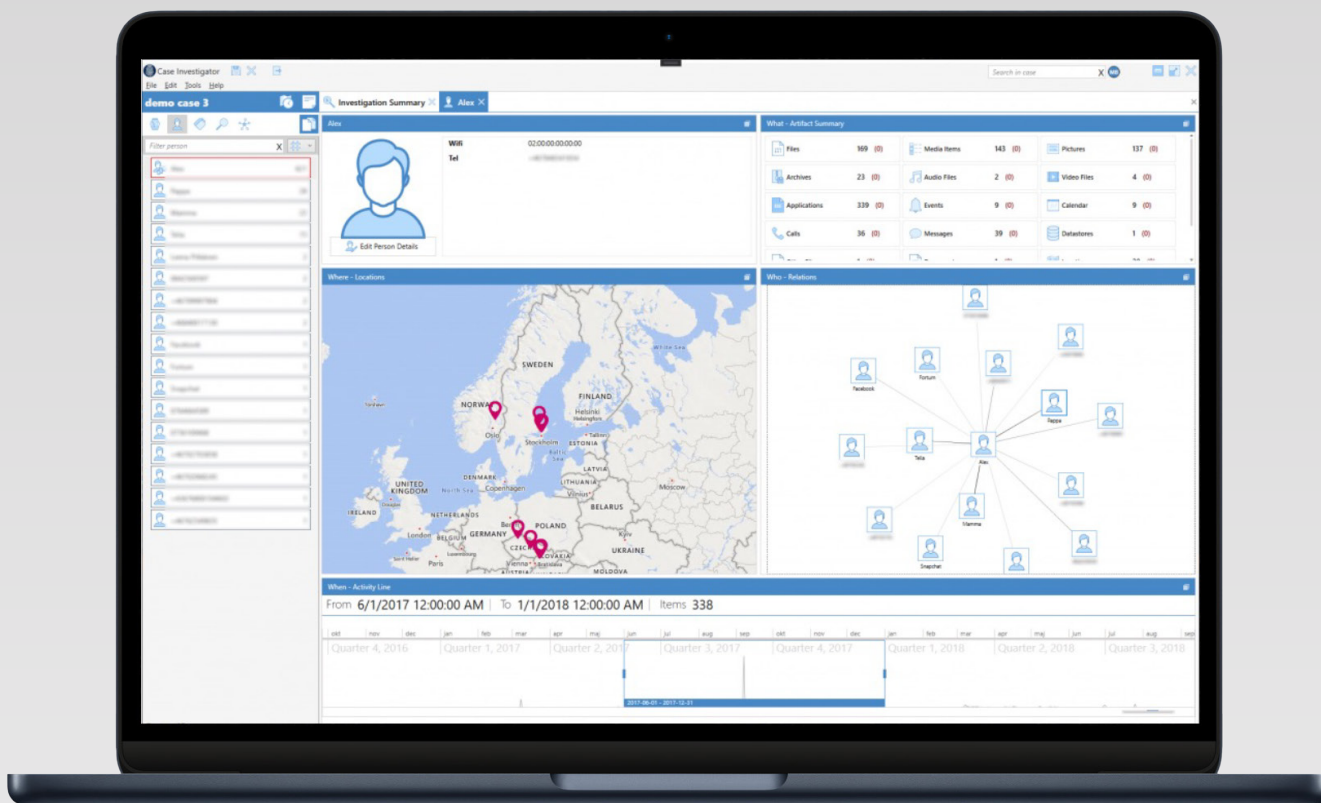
Case Investigator
File Edit Tools Help
Search in case X
demo case 3
Investigation Summary X Alex X
Filter person X
Alex
Wifi 02:00:00:00:00:00
Tel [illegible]
Edit Person Details
What - Artifact Summary
| Files | 169 | (0) | Media Items | 143 | (0) | Pictures | 137 | (0) |
|---|---|---|---|---|---|---|---|---|
| Archives | 23 | (0) | Audio Files | 2 | (0) | Video Files | 4 | (0) |
| Applications | 339 | (0) | Events | 9 | (0) | Calendar | 9 | (0) |
| Calls | 36 | (0) | Messages | 39 | (0) | Datastores | 1 | (0) |
Where - Locations
SWEDEN
FINLAND
NORWAY
Oslo
Stockholm
Helsinki
Tallinn
ESTONIA
LATVIA
DENMARK
Copenhagen
LITHUANIA
Vilnius
UNITED KINGDOM
North Sea
Moscow
BELARUS
IRELAND
NETHERLANDS
London
BELGIUM
GERMANY
POLAND
Kyiv
UKRAINE
CZECH
SLOVAKIA
Paris
Vienna
Bratislava
MOLDOVA
Who - Relations
Fortum
Facebook
Pappa
Tele
Alex
Mamma
Snapchat
When - Activity Line
From 6/1/2017 12:00:00 AM | To 1/1/2018 12:00:00 AM | Items 338
okt nov dec jan feb mar apr maj jun jul aug sep okt nov dec jan feb mar apr maj jun jul aug sep
Quarter 4, 2016 Quarter 1, 2017 Quarter 2, 2017 Quarter 3, 2017 Quarter 4, 2017 Quarter 1, 2018 Quarter 2, 2018 Quarter 3, 2018
2017-06-01 - 2017-12-31